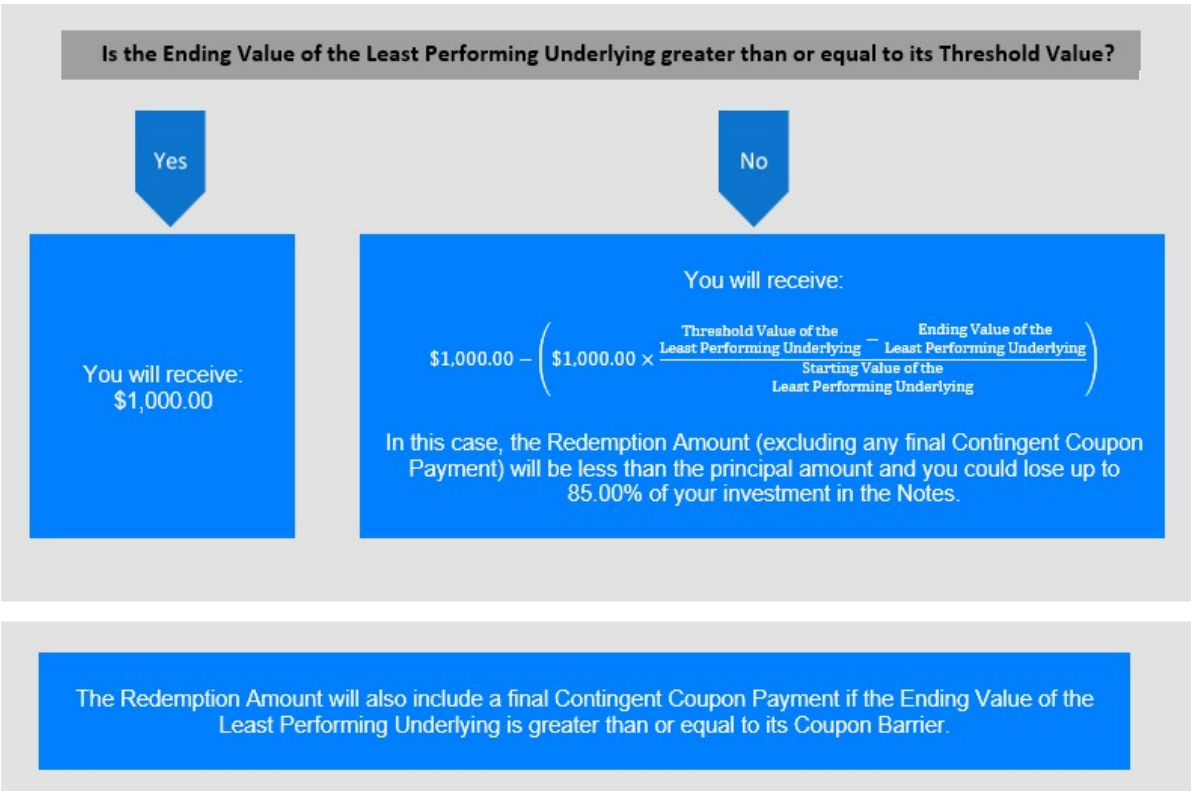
Is the Ending Value of the Least Performing Underlying greater than or equal to its Threshold Value?

Yes

No

You will receive: $1,000.00

You will receive:

$\$1,000.00 - \left(\$1,000.00 \times \frac{\text{Threshold Value of the Least Performing Underlying} - \text{Ending Value of the Least Performing Underlying}}{\text{Starting Value of the Least Performing Underlying}}\right)$

In this case, the Redemption Amount (excluding any final Contingent Coupon Payment) will be less than the principal amount and you could lose up to 85.00% of your investment in the Notes.

The Redemption Amount will also include a final Contingent Coupon Payment if the Ending Value of the Least Performing Underlying is greater than or equal to its Coupon Barrier.